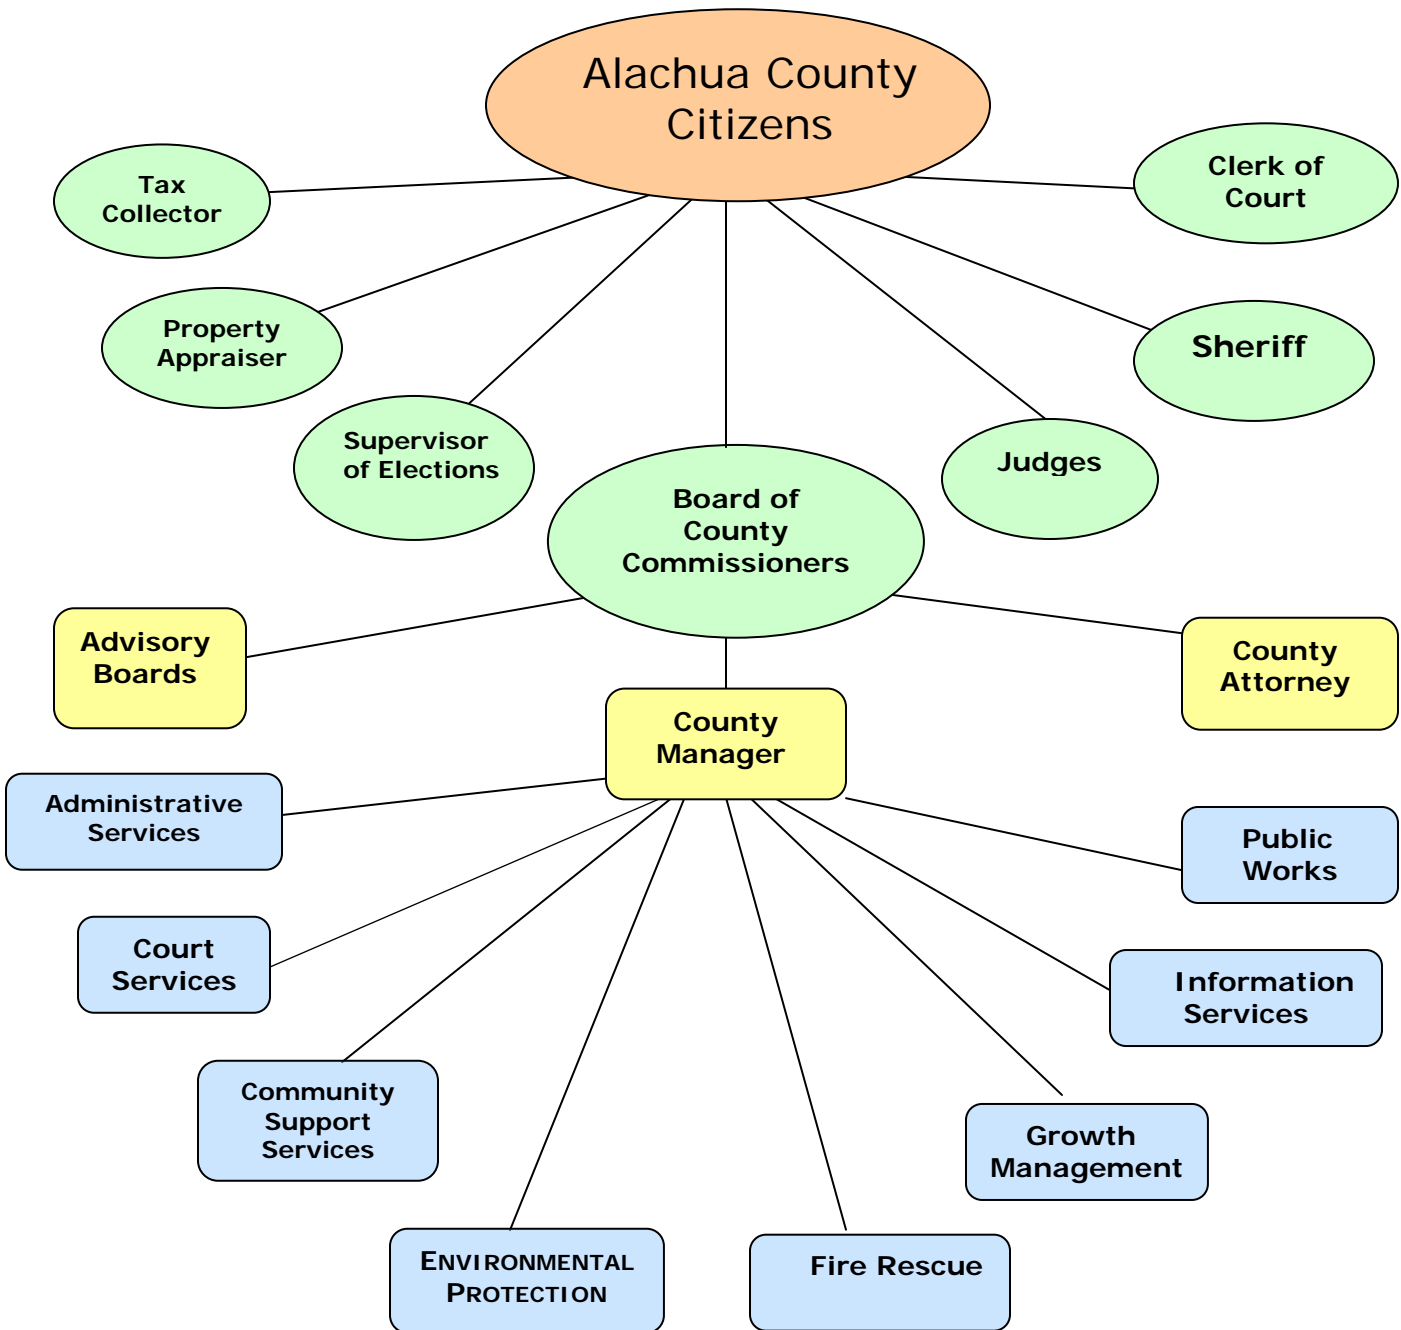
Alachua County Citizens

Tax Collector

Clerk of Court

Property Appraiser

Sheriff

Supervisor of Elections

Judges

Board of County Commissioners

Advisory Boards

County Attorney

County Manager

Administrative Services

Public Works

Court Services

Information Services

Community Support Services

Growth Management

ENVIRONMENTAL PROTECTION

Fire Rescue